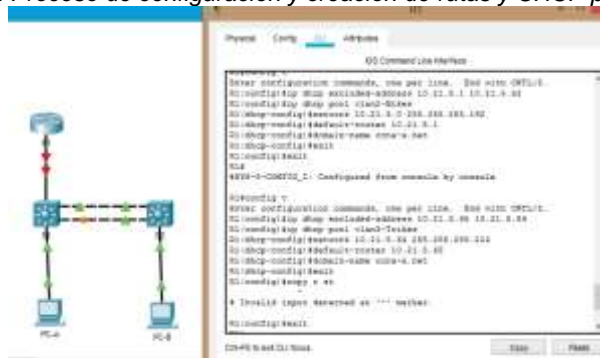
Proceso de configuración y creación de rutas y DHCP p

Physical Config CLI Attributes

IOS Command Line Interface

S1#config t
Enter configuration commands, one per line. End with CNTL/Z.
S1(config)#ip dhcp excluded-address 10.21.5.1 10.21.5.60
S1(config)#ip dhcp pool vlan2-Ethex
S1(dhcp-config)#network 10.21.5.0 255.255.255.192
S1(dhcp-config)#default-router 10.21.5.1
S1(dhcp-config)#domain-name ccna-s.net
S1(dhcp-config)#exit
S1(config)#exit
S1#
%SYS-5-CONFIG_I: Configured from console by console

S1#config t
Enter configuration commands, one per line. End with CNTL/Z.
S1(config)#ip dhcp excluded-address 10.21.5.65 10.21.5.84
S1(config)#ip dhcp pool vlan3-Techas
S1(dhcp-config)#network 10.21.5.64 255.255.255.224
S1(dhcp-config)#default-router 10.21.5.65
S1(dhcp-config)#domain-name ccna-s.net
S1(dhcp-config)#exit
S1(config)#copy r st
^
% Invalid input detected at '^' marker.

S1(config)#exit

PC-A
PC-B

Ctrl+F6 to exit CLI focus

Copy Paste